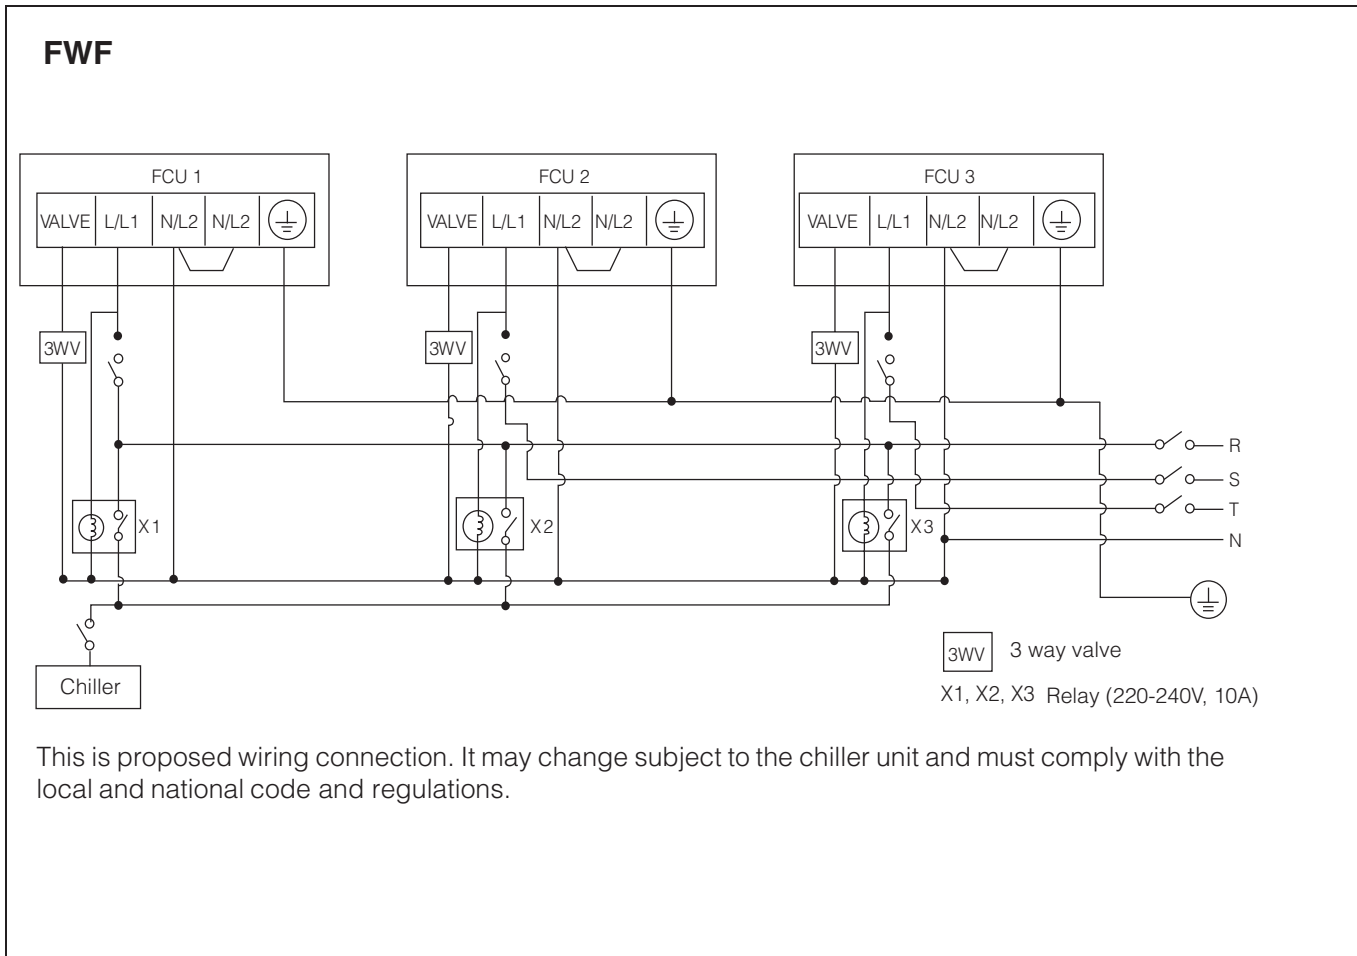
FWF

FCU 1
VALVE | L/L1 | N/L2 | N/L2

FCU 2
VALVE | L/L1 | N/L2 | N/L2

FCU 3
VALVE | L/L1 | N/L2 | N/L2

3WV
3WV
3WV

X1
X2
X3

R
S
T
N

Chiller

3WV 3 way valve

X1, X2, X3 Relay (220-240V, 10A)

This is proposed wiring connection. It may change subject to the chiller unit and must comply with the local and national code and regulations.